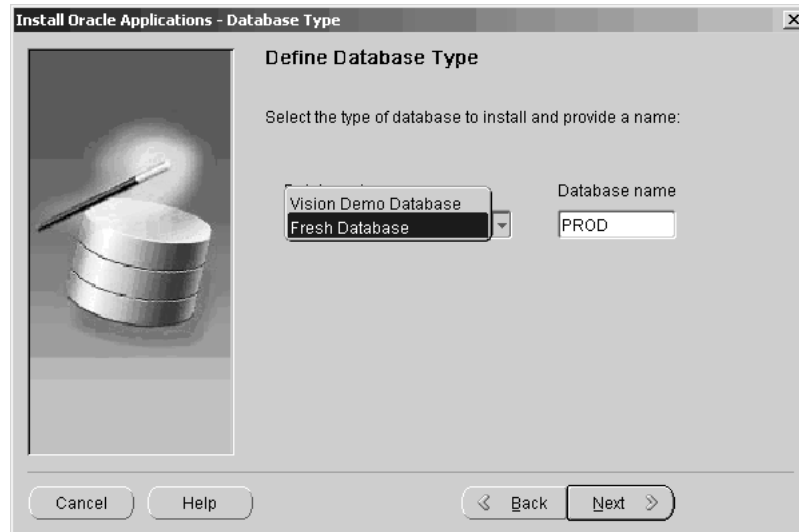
Install Oracle Applications - Database Type

Define Database Type

Select the type of database to install and provide a name:

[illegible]

Vision Demo Database
Fresh Database

Database name

PROD

Cancel

Help

Back

Next